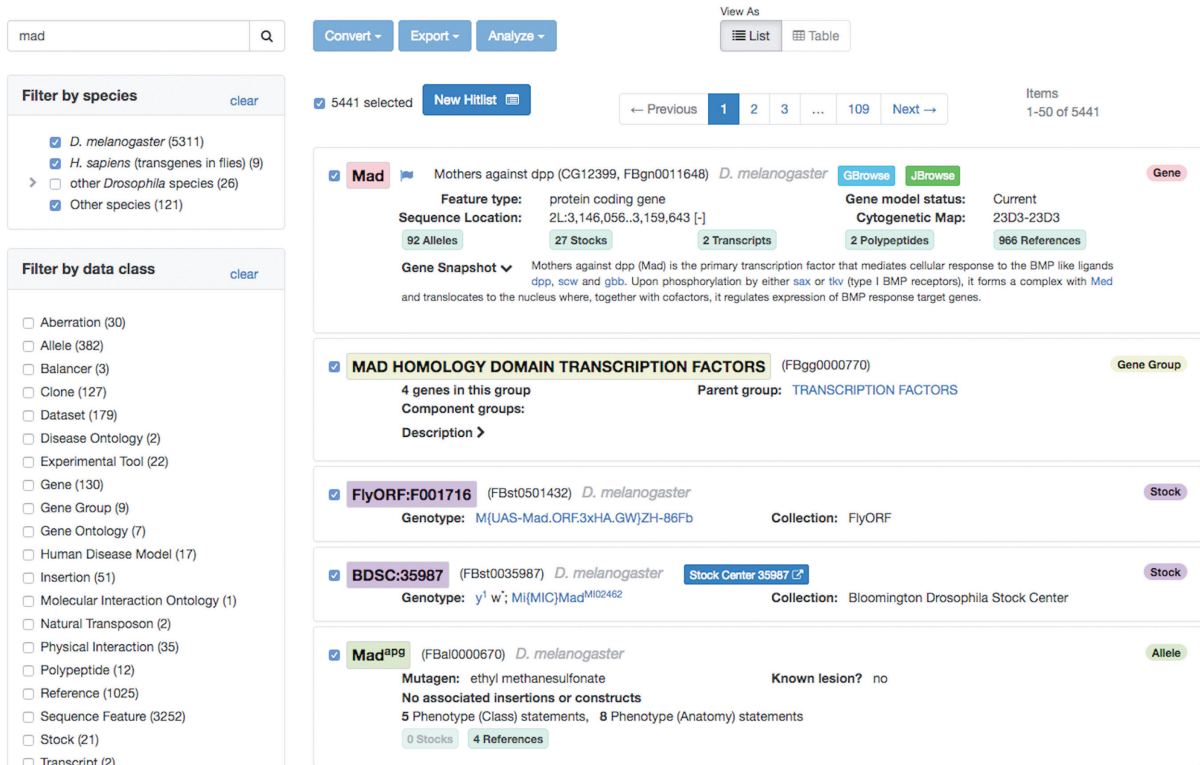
mad

Convert ▾ Export ▾ Analyze ▾

View As
List Table

Filter by species clear

D. melanogaster (5311)
H. sapiens (transgenes in flies) (9)
other Drosophila species (26)
Other species (121)

Filter by data class clear

Aberration (30)
Allele (382)
Balancer (3)
Clone (127)
Dataset (179)
Disease Ontology (2)
Experimental Tool (22)
Gene (130)
Gene Group (9)
Gene Ontology (7)
Human Disease Model (17)
Insertion (51)
Molecular Interaction Ontology (1)
Natural Transposon (2)
Physical Interaction (35)
Polypeptide (12)
Reference (1025)
Sequence Feature (3252)
Stock (21)
Transcript (2)

5441 selected New Hitlist

← Previous 1 2 3 ... 109 Next →

Items
1-50 of 5441

Mad Mothers against dpp (CG12399, FBgn0011648) D. melanogaster GBrowse JBrowse Gene
Feature type: protein coding gene
Sequence Location: 2L:3,146,056..3,159,643 [-]
Gene model status: Current
Cytogenetic Map: 23D3-23D3
92 Alleles 27 Stocks 2 Transcripts 2 Polypeptides 966 References
Gene Snapshot Mothers against dpp (Mad) is the primary transcription factor that mediates cellular response to the BMP like ligands dpp, scw and gbb. Upon phosphorylation by either sax or tkv (type I BMP receptors), it forms a complex with Med and translocates to the nucleus where, together with cofactors, it regulates expression of BMP response target genes.

MAD HOMOLOGY DOMAIN TRANSCRIPTION FACTORS (FBgg0000770) Gene Group
4 genes in this group
Parent group: TRANSCRIPTION FACTORS
Component groups:
Description

FlyORF:F001716 (FBst0501432) D. melanogaster Stock
Genotype: M{UAS-Mad.ORF.3xHA.GW}ZH-86Fb
Collection: FlyORF

BDSC:35987 (FBst0035987) D. melanogaster Stock Center 35987 Stock
Genotype: $y^1$ $w^*$; Mi{MIC}Mad$^{MI02462}$
Collection: Bloomington Drosophila Stock Center

Mad$^{apg}$ (FBal0000670) D. melanogaster Allele
Mutagen: ethyl methanesulfonate
Known lesion? no
No associated insertions or constructs
5 Phenotype (Class) statements, 8 Phenotype (Anatomy) statements
0 Stocks 4 References